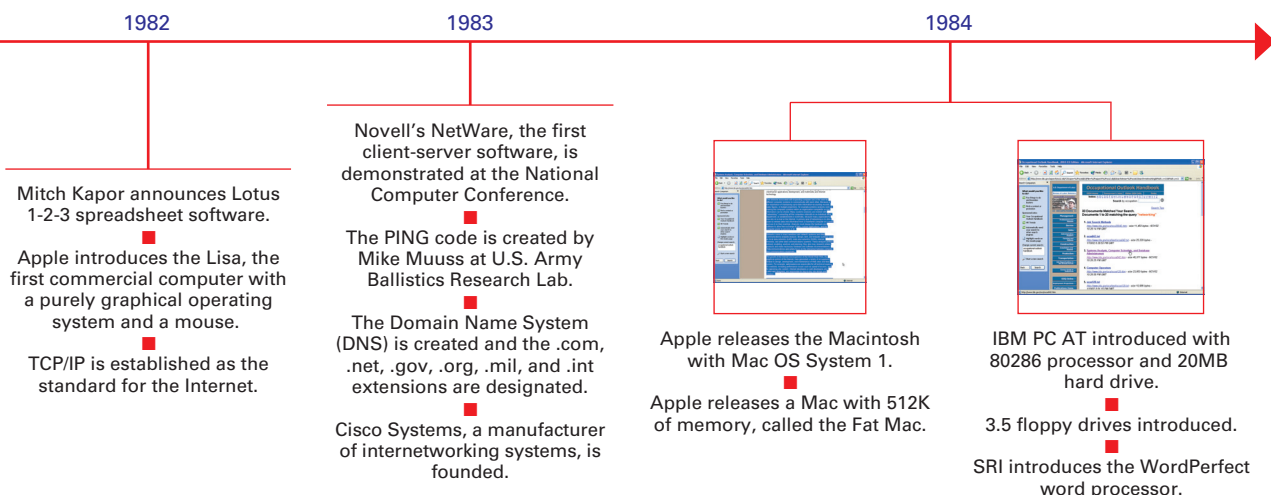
1982

1983

1984

Mitch Kapor announces Lotus 1-2-3 spreadsheet software.

Apple introduces the Lisa, the first commercial computer with a purely graphical operating system and a mouse.

TCP/IP is established as the standard for the Internet.

Novell's NetWare, the first client-server software, is demonstrated at the National Computer Conference.

The PING code is created by Mike Muuss at U.S. Army Ballistics Research Lab.

The Domain Name System (DNS) is created and the .com, .net, .gov, .org, .mil, and .int extensions are designated.

Cisco Systems, a manufacturer of internetworking systems, is founded.

Apple releases the Macintosh with Mac OS System 1.

Apple releases a Mac with 512K of memory, called the Fat Mac.

IBM PC AT introduced with 80286 processor and 20MB hard drive.

3.5 floppy drives introduced.

SRI introduces the WordPerfect word processor.